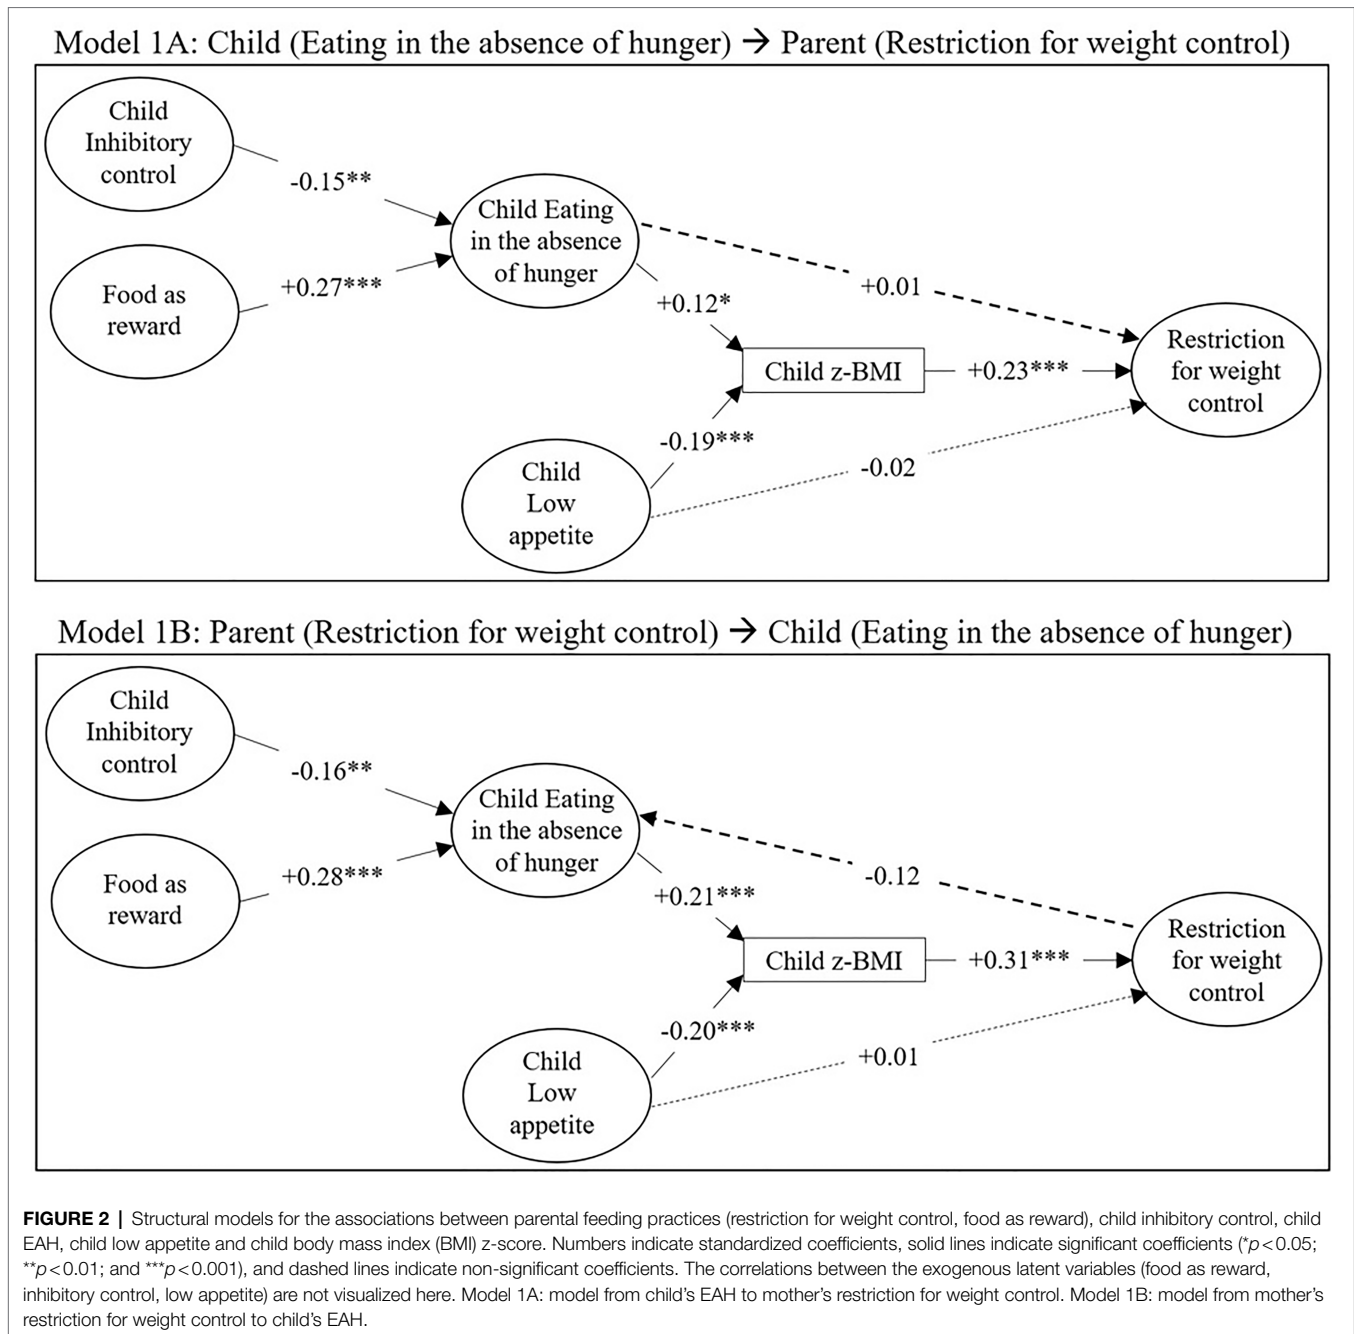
Model 1A: Child (Eating in the absence of hunger) → Parent (Restriction for weight control)

Child Inhibitory control

-0.15**

Child Eating in the absence of hunger

+0.01

Food as reward

+0.27***

+0.12*

Child z-BMI

+0.23***

Restriction for weight control

-0.19***

Child Low appetite

-0.02

Model 1B: Parent (Restriction for weight control) → Child (Eating in the absence of hunger)

Child Inhibitory control

-0.16**

Child Eating in the absence of hunger

-0.12

Food as reward

+0.28***

+0.21***

Child z-BMI

+0.31***

Restriction for weight control

-0.20***

Child Low appetite

+0.01

**FIGURE 2 |** Structural models for the associations between parental feeding practices (restriction for weight control, food as reward), child inhibitory control, child EAH, child low appetite and child body mass index (BMI) z-score. Numbers indicate standardized coefficients, solid lines indicate significant coefficients (*$p<0.05$; **$p<0.01$; and ***$p<0.001$), and dashed lines indicate non-significant coefficients. The correlations between the exogenous latent variables (food as reward, inhibitory control, low appetite) are not visualized here. Model 1A: model from child's EAH to mother's restriction for weight control. Model 1B: model from mother's restriction for weight control to child's EAH.